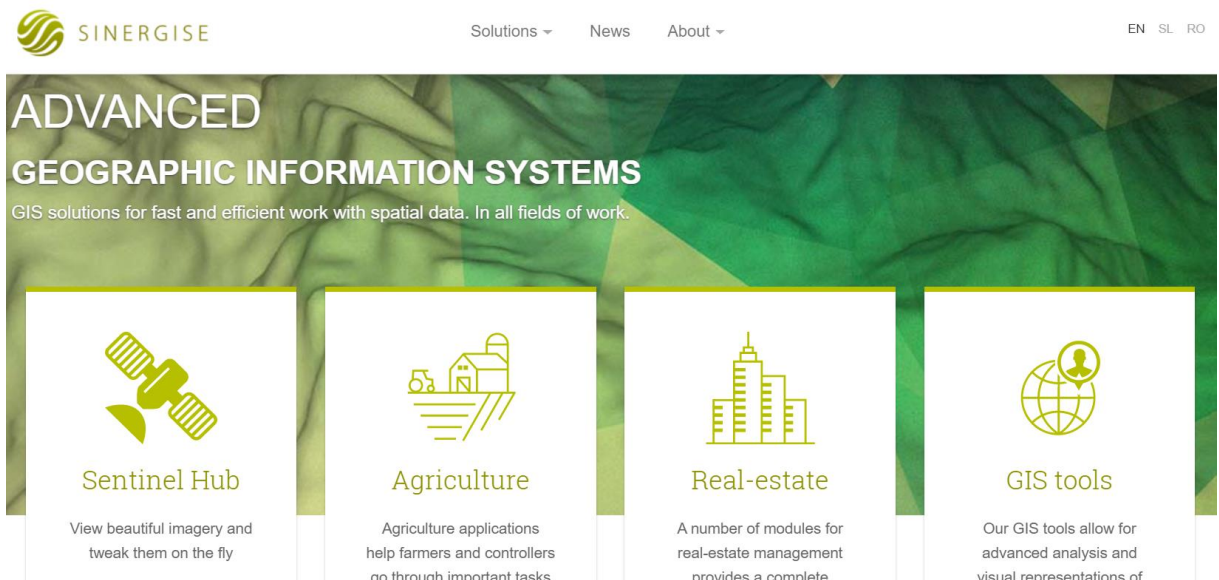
SINERGISE

Solutions News About

EN SL RO

ADVANCED

GEOGRAPHIC INFORMATION SYSTEMS

GIS solutions for fast and efficient work with spatial data. In all fields of work.

Sentinel Hub

View beautiful imagery and tweak them on the fly

Agriculture

Agriculture applications help farmers and controllers go through important tasks

Real-estate

A number of modules for real-estate management provides a complete

GIS tools

Our GIS tools allow for advanced analysis and visual representations of